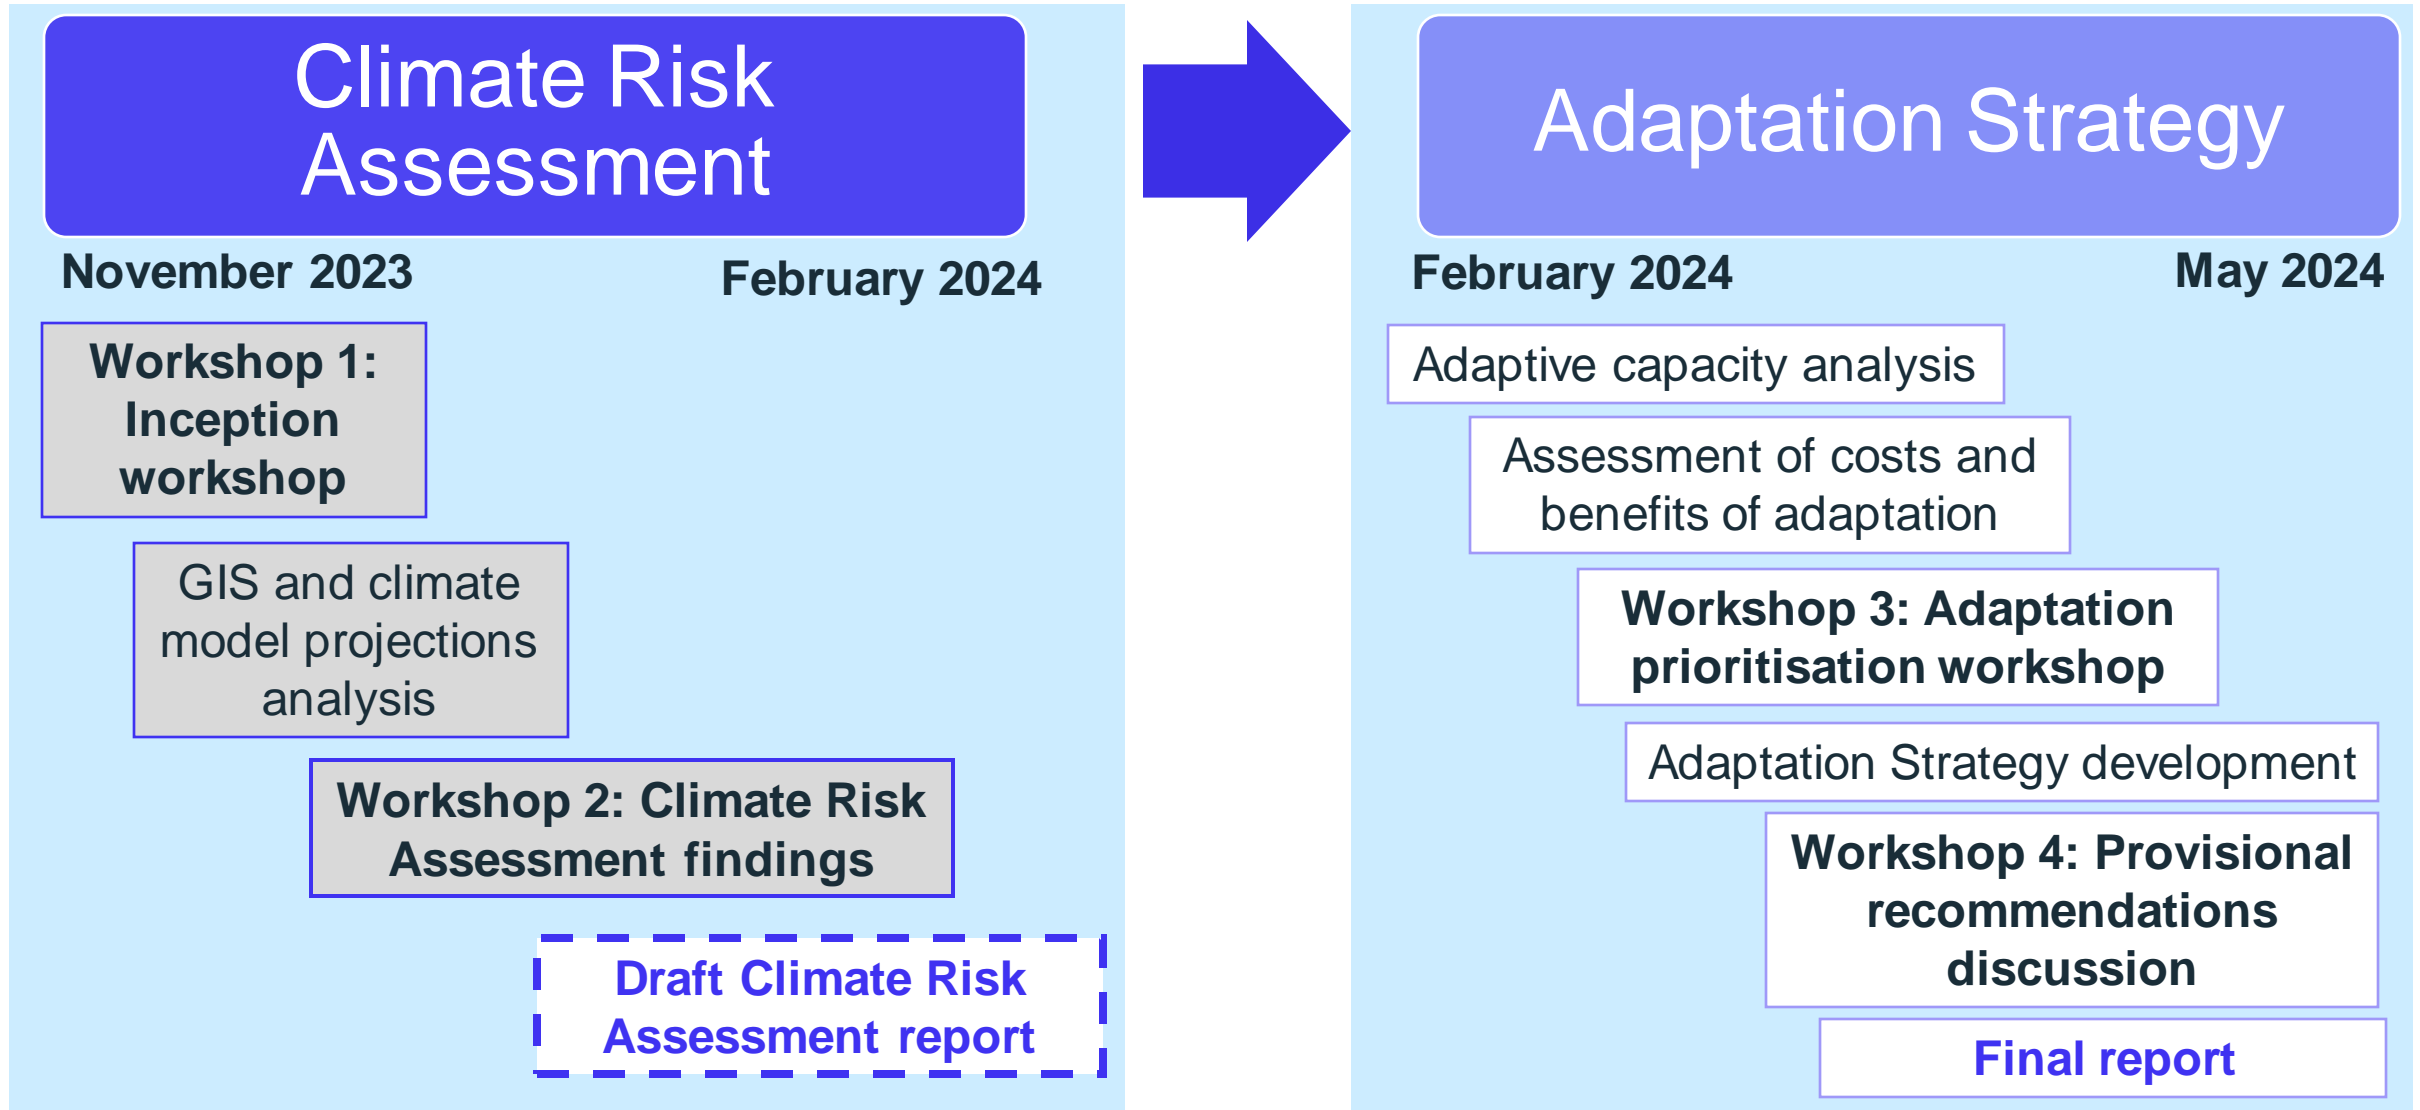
Climate Risk Assessment

November 2023

February 2024

Workshop 1: Inception workshop

GIS and climate model projections analysis

Workshop 2: Climate Risk Assessment findings

Draft Climate Risk Assessment report

Adaptation Strategy

February 2024

May 2024

Adaptive capacity analysis

Assessment of costs and benefits of adaptation

Workshop 3: Adaptation prioritisation workshop

Adaptation Strategy development

Workshop 4: Provisional recommendations discussion

Final report